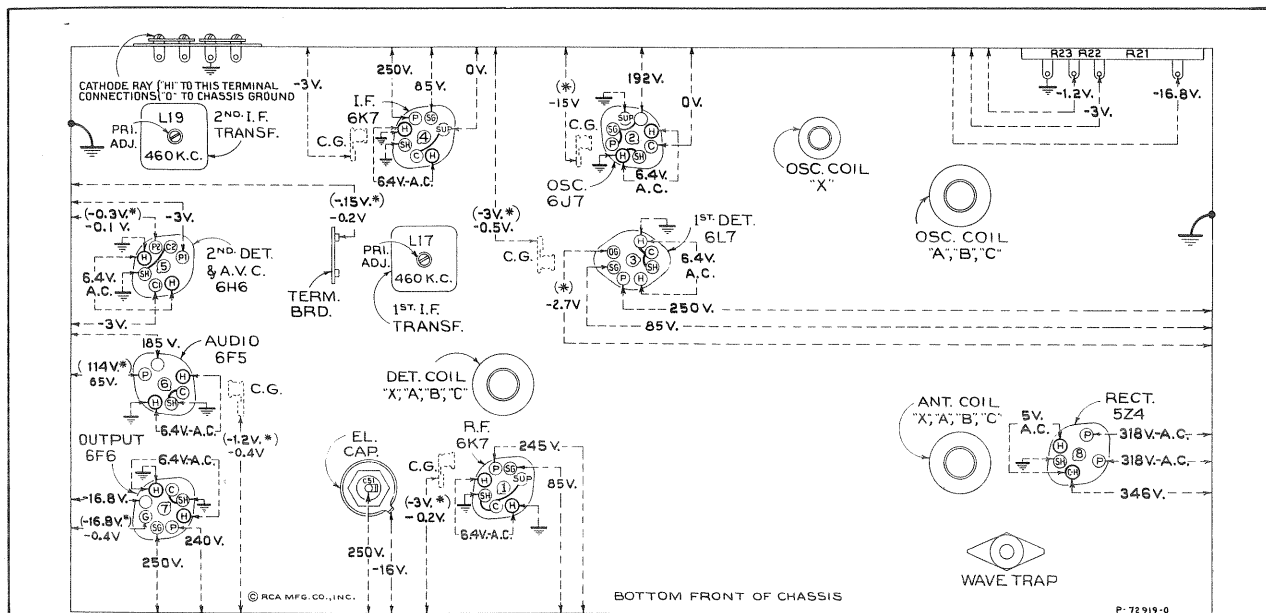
CATHODE RAY ("HI" TO THIS TERMINAL
CONNECTIONS ("O" TO CHASSIS GROUND

-3V.
250V.
85V.
0V.
I.F.
6K7
P SG
H 4 SUP
SH
C H
C.G.
6.4V.-A.C.

PRI. ADJ.
L19
460 K.C.
2ND. I.F. TRANSF.

(*)
-15V
192V.
0V.
C.G.
SUP
SG 2 H
H SH C
OSC.
6J7
6.4V. A.C.

R23 R22 R21
-1.2V.
-3V.
-16.8V.

OSC. COIL "X"
OSC. COIL "A", "B", "C"

(-0.3V.*)
-0.1 V.
-3V.
P2 C2
P1
H 5
SH
C1 H
2ND. DET. & A.V.C. 6H6
6.4V. A.C.
-3V.

(-.15V.*)
-0.2V
PRI. ADJ.
L17
460 K.C.
TERM. BRD.
1ST. I.F. TRANSF.

(-3V.*)
-0.5V.
C.G.
(*)
-2.7V
OG
SG 3 C
P H SH
H
1ST. DET.
6L7
6.4V. A.C.
250V.
85V.

185 V.
AUDIO
6F5
(114V.*)
65V.
P
6
H
C
H SH
C.G.
6.4V.-A.C.

DET. COIL
"X", "A", "B", "C"

OUTPUT
6F6
6.4V.-A.C.
-16.8V.
(-16.8V.*)
-0.4V
H C
7
G H
SG P
250V.
240V.
(-1.2V.*)
-0.4V

EL. CAP.
C51 C11
250V.
-16V.

R.F.
6K7
245V.
C.G.
P SG
H SUP
SH 1
C H
85V.
(-3V.*)
-0.2V.
6.4V.-A.C.

ANT. COIL
"X", "A", "B", "C"
RECT.
5Z4
5V. A.C.
H P
SH 8
C-H P
318V.-A.C.
318V.-A.C.
346V.

WAVE TRAP

© RCA MFG. CO., INC.
BOTTOM FRONT OF CHASSIS
P-72919-0